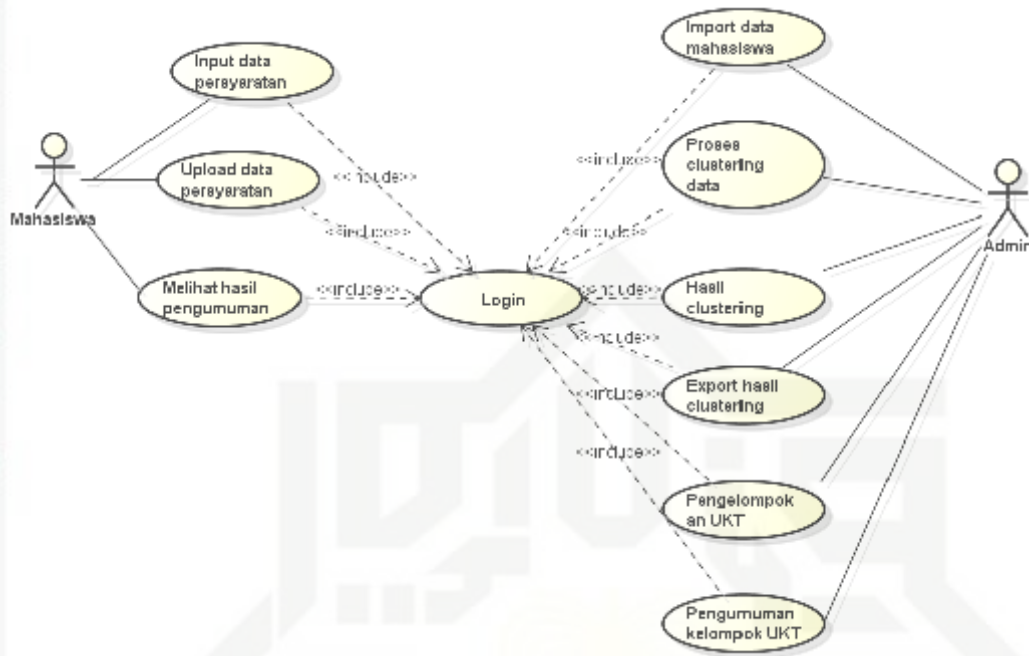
Mahasiswa

Input data persyaratan

Upload data persyaratan

Melihat hasil pengumuman

<<include>>

<<include>>

<<include>>

Login

Import data mahasiswa

Proses clustering data

Hasil clustering

Export hasil clustering

Pengelompok an UKT

Pengumuman kelompok UKT

<<include>>

<<include>>

<<include>>

<<include>>

<<include>>

<<include>>

Admin